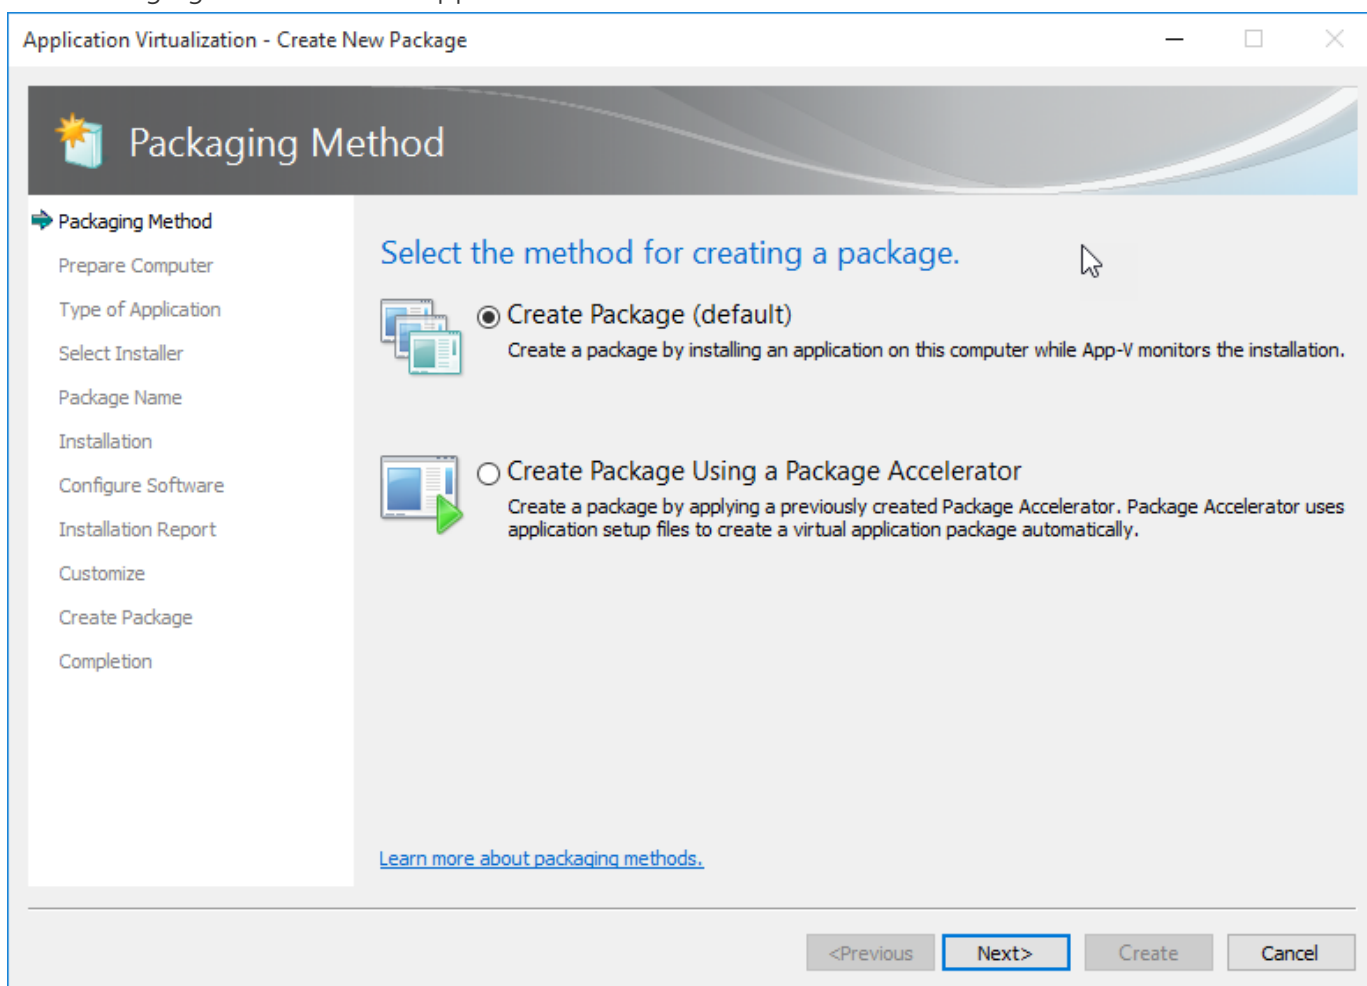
Application Virtualization - Create New Package

Packaging Method

Packaging Method
Prepare Computer
Type of Application
Select Installer
Package Name
Installation
Configure Software
Installation Report
Customize
Create Package
Completion

Select the method for creating a package.

Create Package (default)
Create a package by installing an application on this computer while App-V monitors the installation.

Create Package Using a Package Accelerator
Create a package by applying a previously created Package Accelerator. Package Accelerator uses application setup files to create a virtual application package automatically.

Learn more about packaging methods.

<Previous Next> Create Cancel